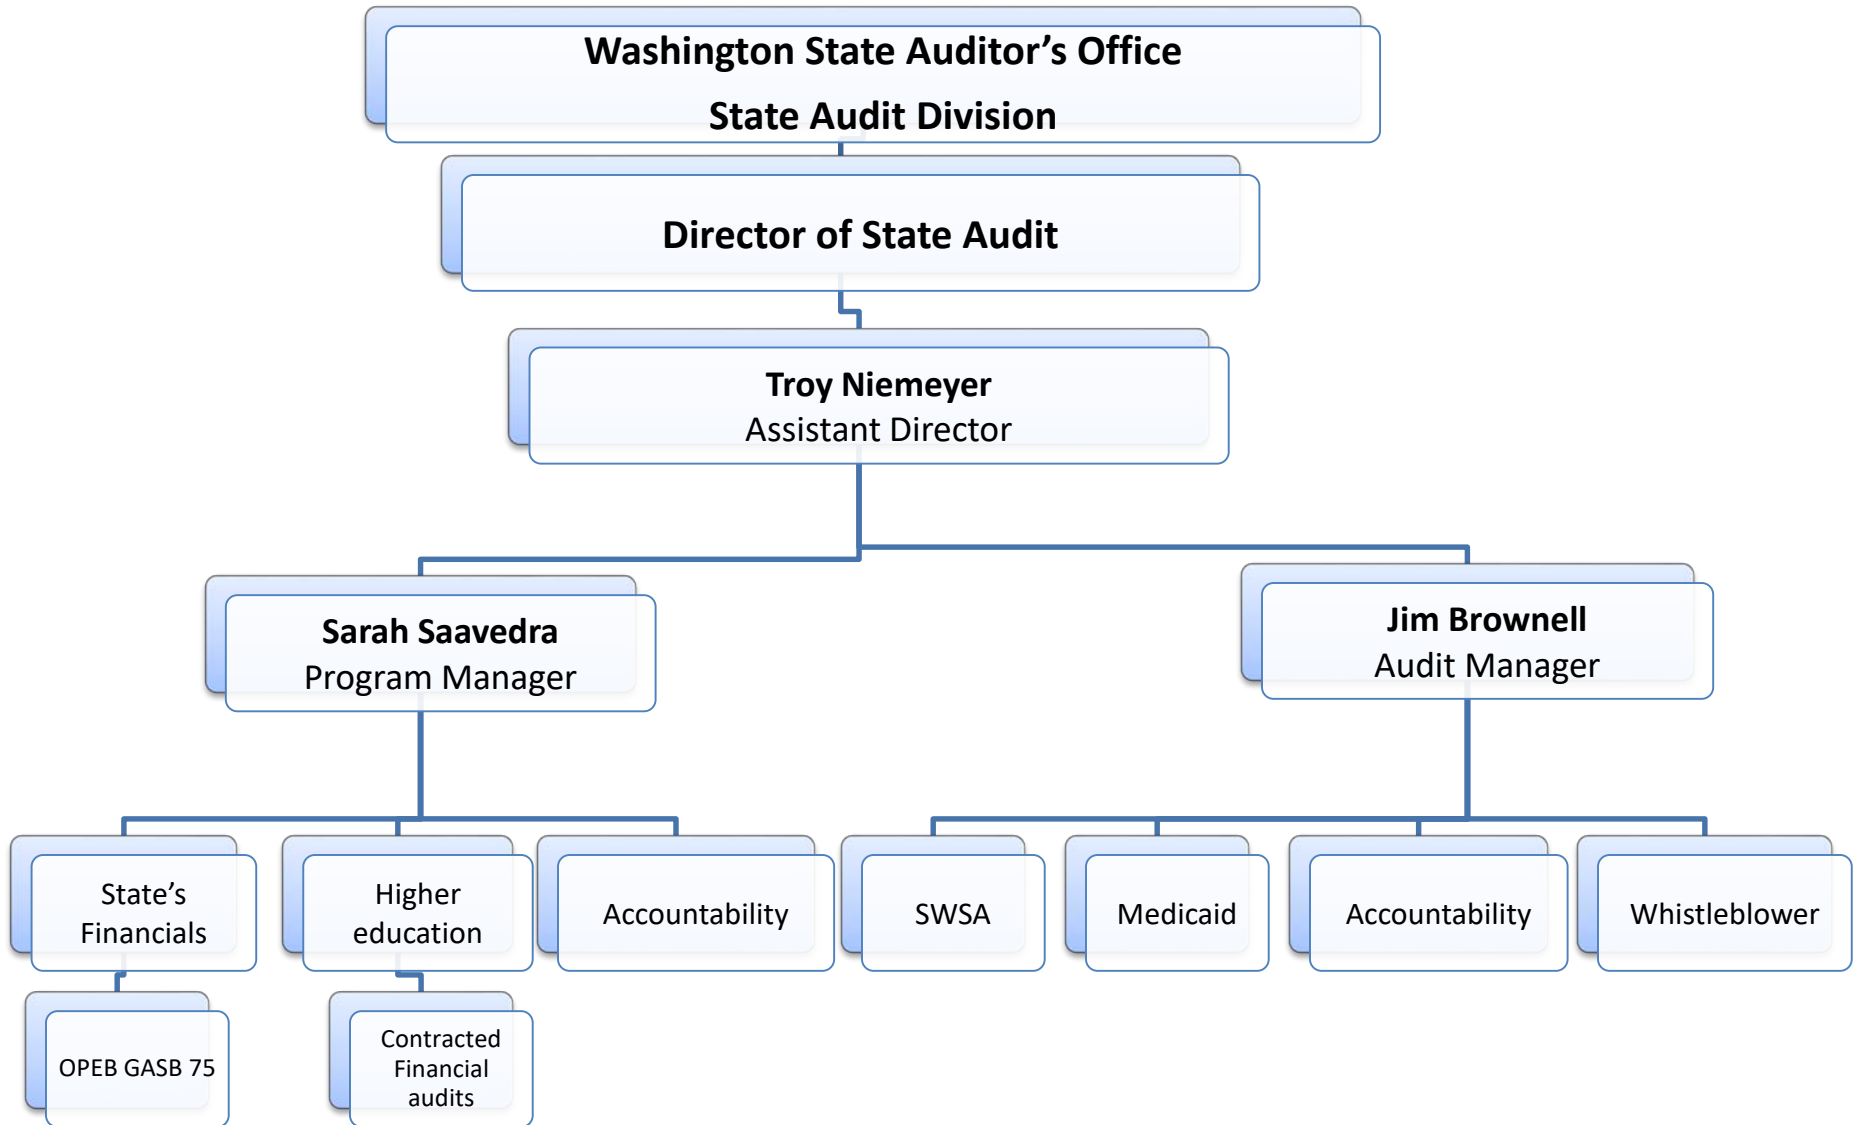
Washington State Auditor's Office
State Audit Division

Director of State Audit

Troy Niemeyer
Assistant Director

Sarah Saavedra
Program Manager

Jim Brownell
Audit Manager

State's Financials

Higher education

Accountability

SWSA

Medicaid

Accountability

Whistleblower

OPEB GASB 75

Contracted Financial audits